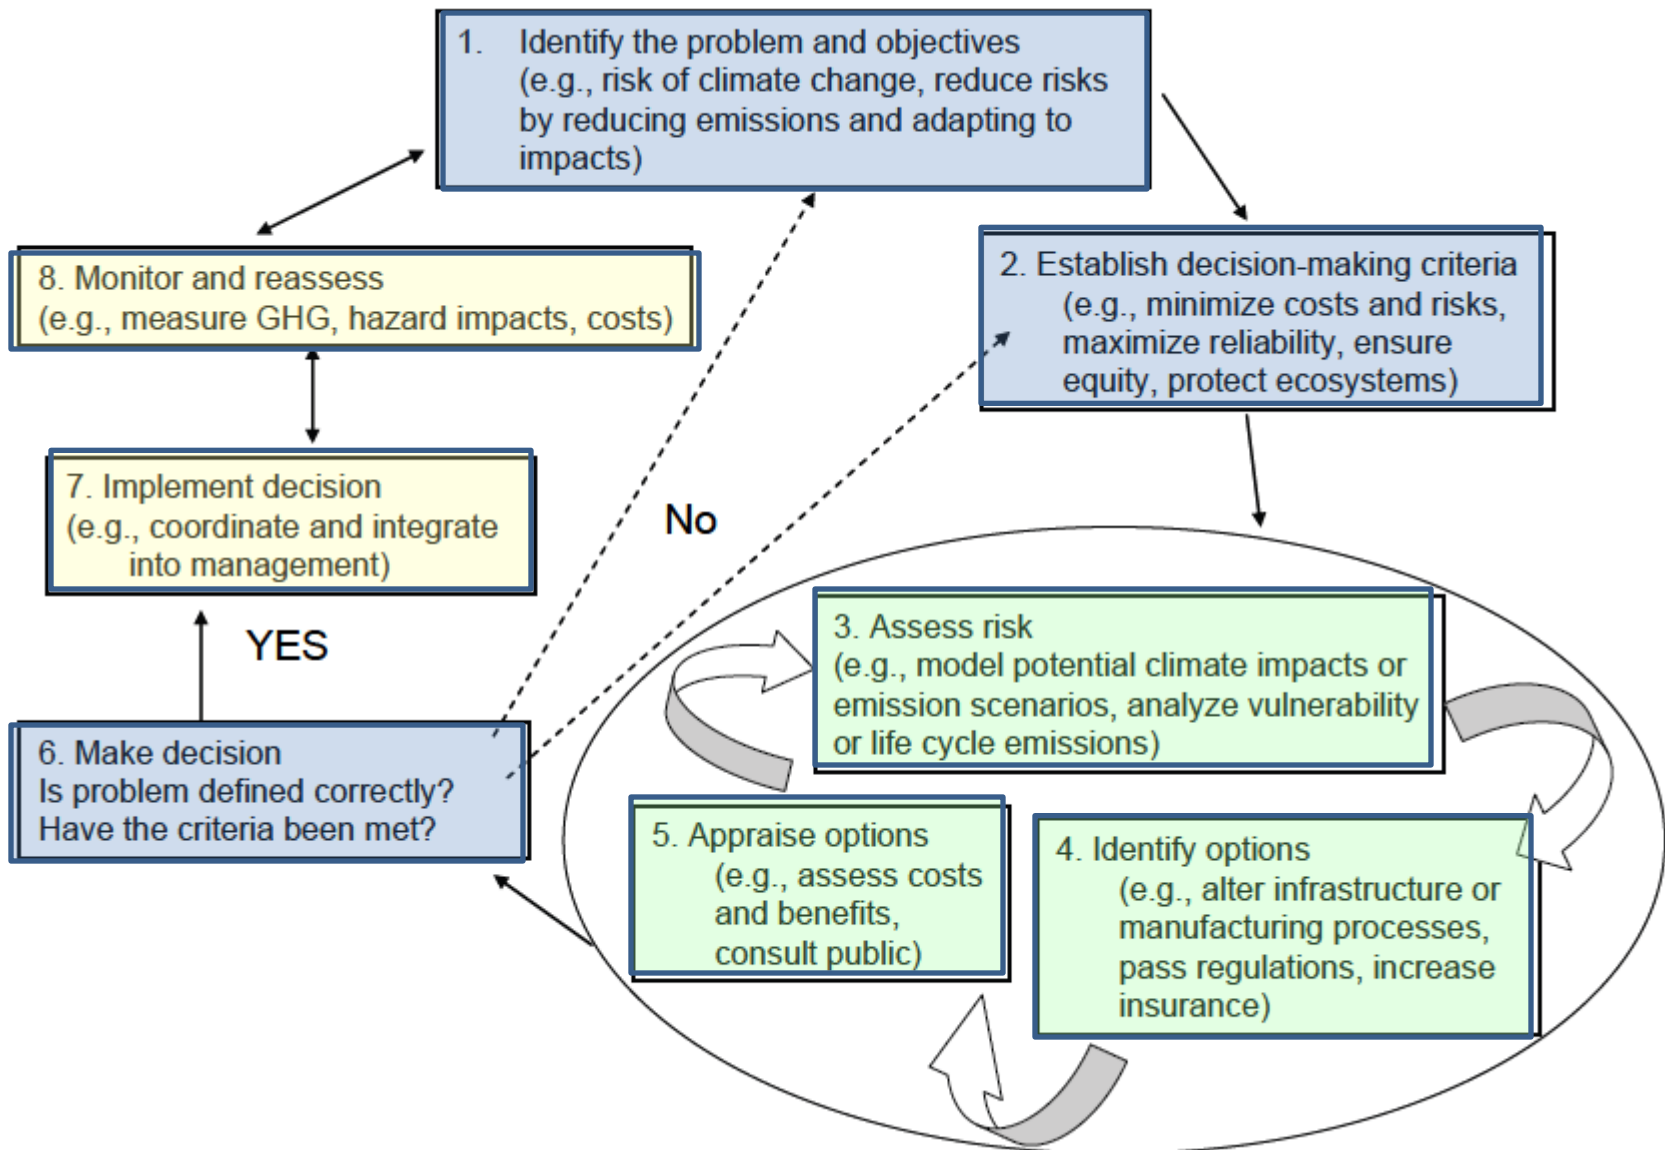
1. Identify the problem and objectives (e.g., risk of climate change, reduce risks by reducing emissions and adapting to impacts)

2. Establish decision-making criteria (e.g., minimize costs and risks, maximize reliability, ensure equity, protect ecosystems)

8. Monitor and reassess (e.g., measure GHG, hazard impacts, costs)

7. Implement decision (e.g., coordinate and integrate into management)

No

YES

3. Assess risk (e.g., model potential climate impacts or emission scenarios, analyze vulnerability or life cycle emissions)

6. Make decision Is problem defined correctly? Have the criteria been met?

5. Appraise options (e.g., assess costs and benefits, consult public)

4. Identify options (e.g., alter infrastructure or manufacturing processes, pass regulations, increase insurance)